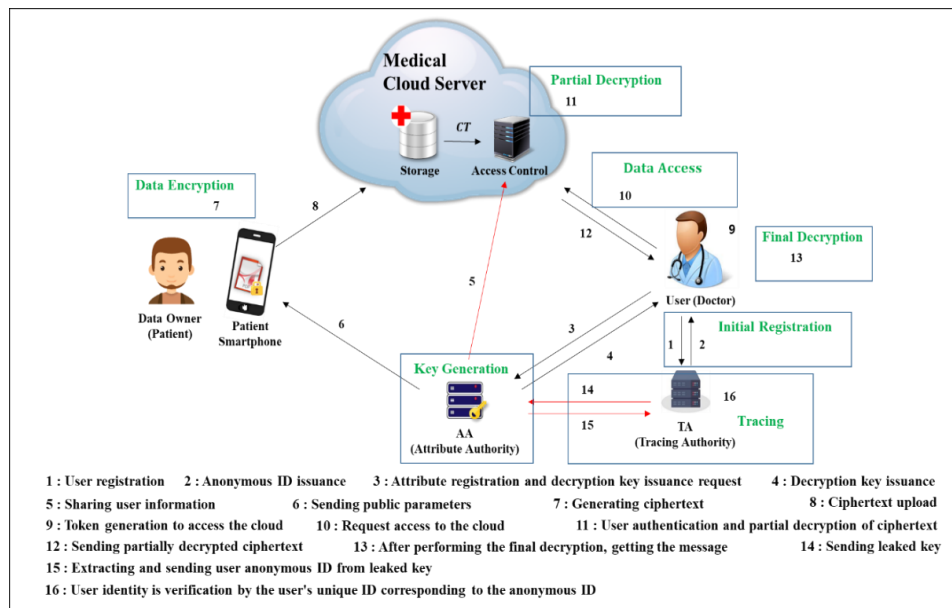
Medical Cloud Server

Partial Decryption
11

CT

Storage

Access Control

Data Access
10

Data Encryption
7

8

12

9

Final Decryption
13

5

Data Owner (Patient)

Patient Smartphone

User (Doctor)

6

3

Initial Registration

1 2

4

Key Generation

14

16

Tracing

15

AA (Attribute Authority)

TA (Tracing Authority)

1 : User registration 2 : Anonymous ID issuance 3 : Attribute registration and decryption key issuance request 4 : Decryption key issuance

5 : Sharing user information 6 : Sending public parameters 7 : Generating ciphertext 8 : Ciphertext upload

9 : Token generation to access the cloud 10 : Request access to the cloud 11 : User authentication and partial decryption of ciphertext

12 : Sending partially decrypted ciphertext 13 : After performing the final decryption, getting the message 14 : Sending leaked key

15 : Extracting and sending user anonymous ID from leaked key

16 : User identity is verification by the user's unique ID corresponding to the anonymous ID